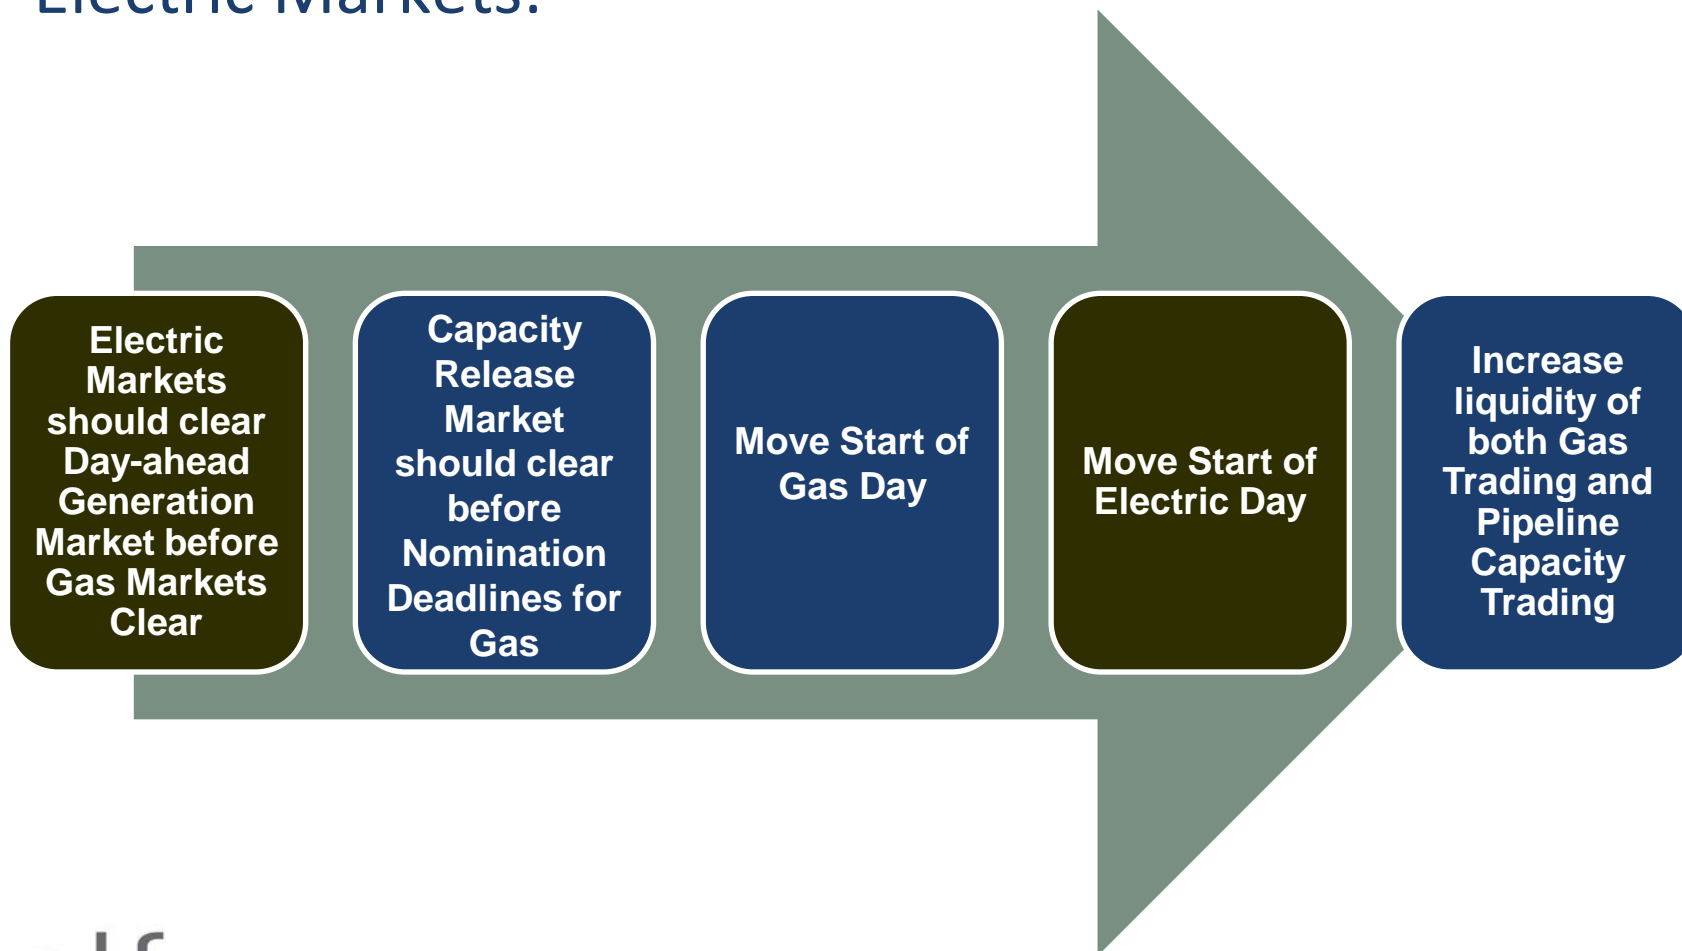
Electric Markets:

Electric Markets should clear Day-ahead Generation Market before Gas Markets Clear

Capacity Release Market should clear before Nomination Deadlines for Gas

Move Start of Gas Day

Move Start of Electric Day

Increase liquidity of both Gas Trading and Pipeline Capacity Trading

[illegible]